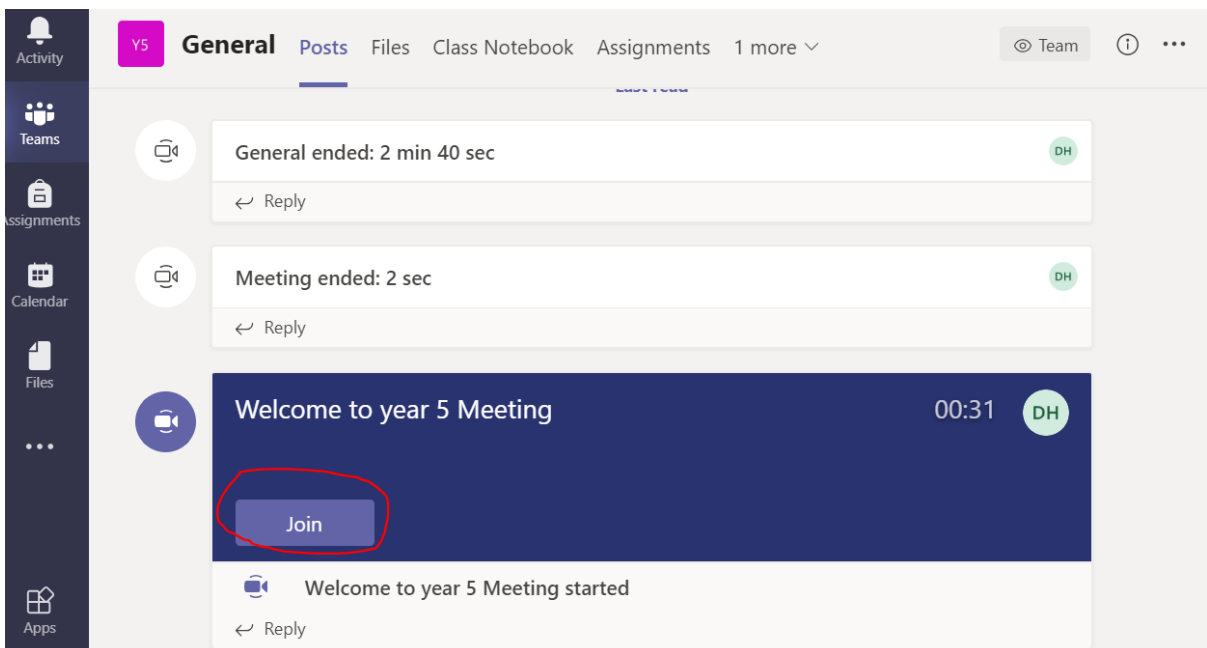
Activity

Teams

Assignments

Calendar

Files

•••

Apps

Y5 General Posts Files Class Notebook Assignments 1 more

Team

Last read

General ended: 2 min 40 sec DH

Reply

Meeting ended: 2 sec DH

Reply

Welcome to year 5 Meeting 00:31 DH

Join

Welcome to year 5 Meeting started

Reply